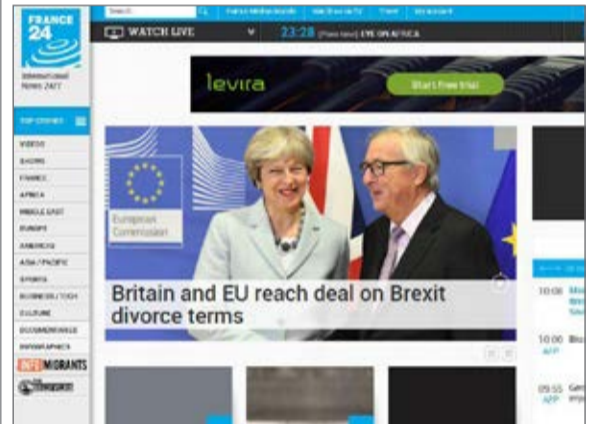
FRANCE 24

International News 24/7

Search

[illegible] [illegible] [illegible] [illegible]

WATCH LIVE

23:28 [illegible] EYE ON AFRICA

levira

Start free trial

TOP STORIES

VIDEOS

SHOWS

FRANCE

AFRICA

MIDDLE EAST

EUROPE

AMERICAS

ASIA / PACIFIC

SPORTS

BUSINESS / TECH

CULTURE

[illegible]

INFOGRAPHICS

INFO MIGRANTS

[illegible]

European Commission

Britain and EU reach deal on Brexit divorce terms

10:06 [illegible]

10:06 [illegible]
AFP

09:55 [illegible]
AFP